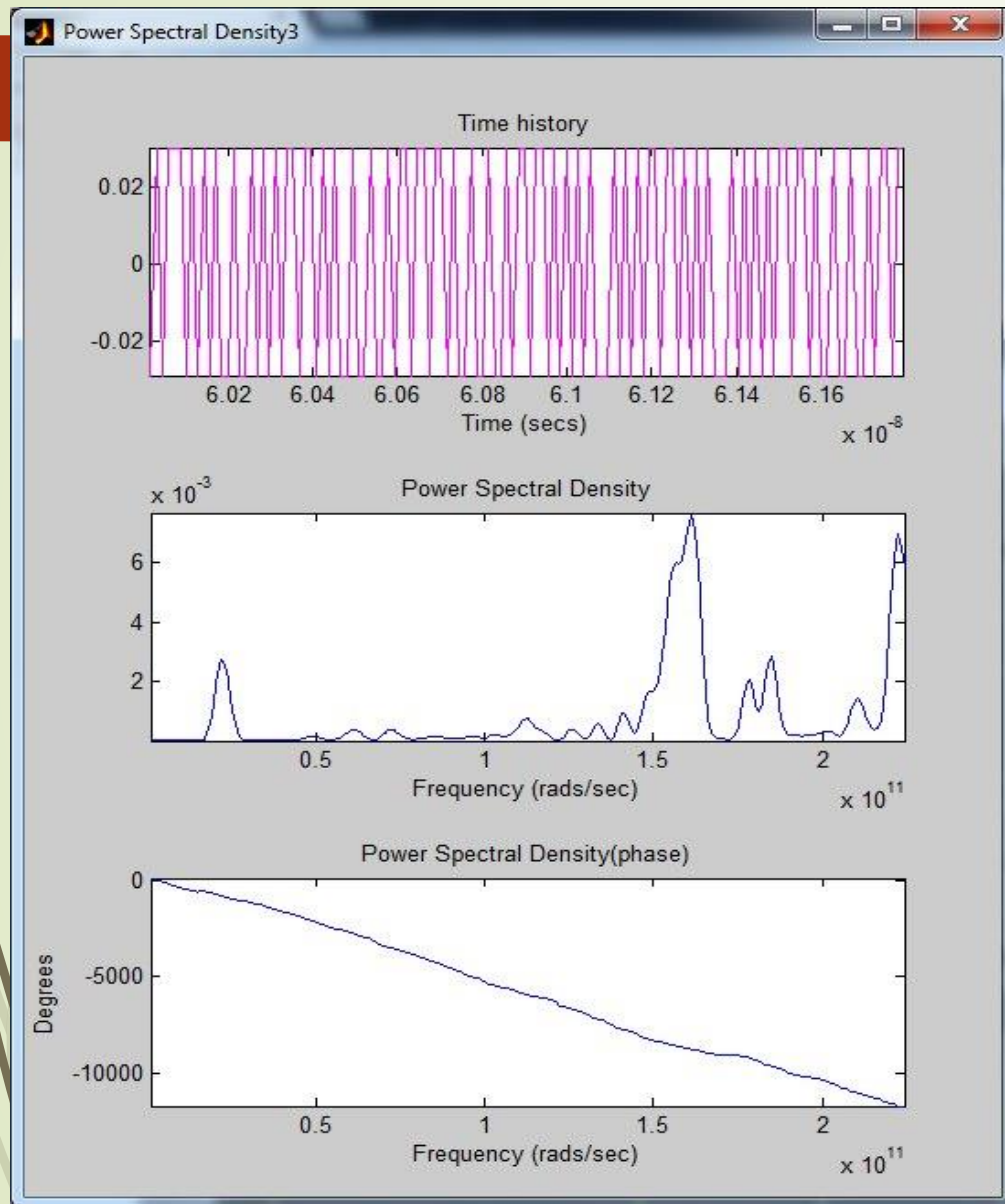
Power Spectral Density3

Time history

0.02
0
-0.02

6.02 6.04 6.06 6.08 6.1 6.12 6.14 6.16

Time (secs)

$\times 10^{-8}$

$\times 10^{-3}$

Power Spectral Density

6
4
2

0.5 1 1.5 2

Frequency (rads/sec)

$\times 10^{11}$

Power Spectral Density(phase)

0
-5000
-10000

Degrees

0.5 1 1.5 2

Frequency (rads/sec)

$\times 10^{11}$